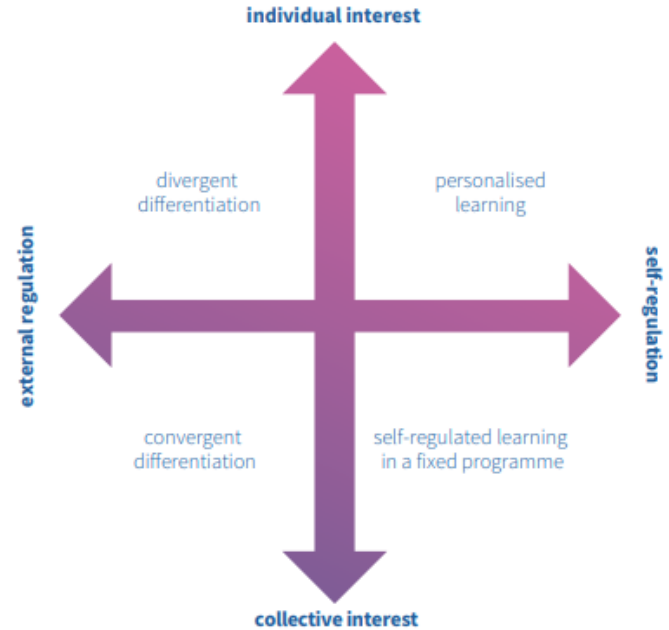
individual interest

divergent differentiation

personalised learning

external regulation

self-regulation

convergent differentiation

self-regulated learning in a fixed programme

collective interest